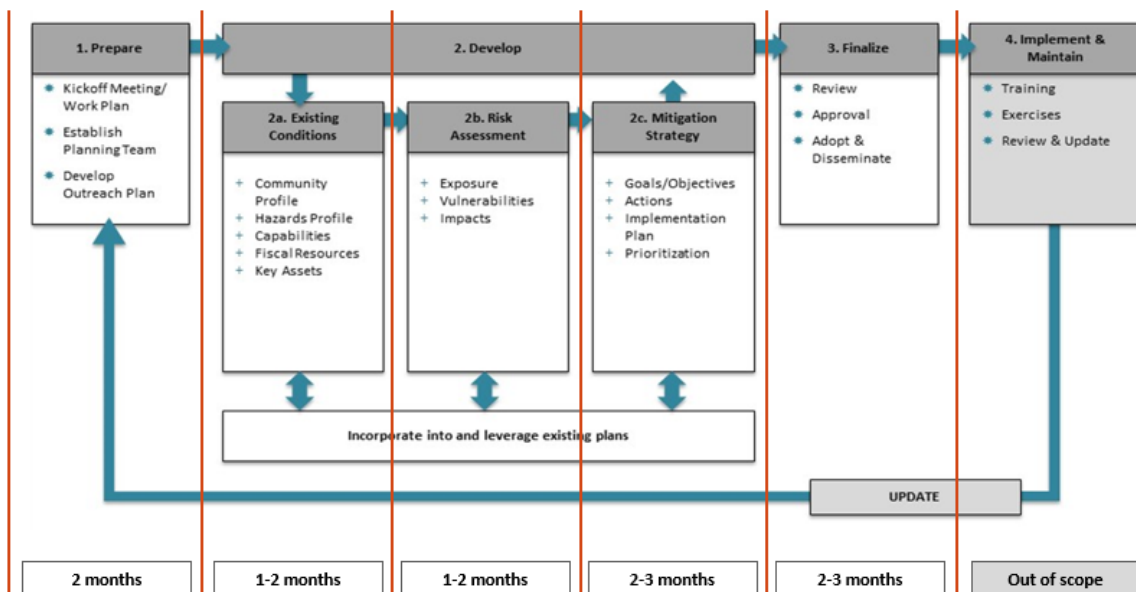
1. Prepare

Kickoff Meeting/ Work Plan

Establish Planning Team

Develop Outreach Plan

2. Develop

2a. Existing Conditions

+ Community Profile
+ Hazards Profile
+ Capabilities
+ Fiscal Resources
+ Key Assets

2b. Risk Assessment

+ Exposure
+ Vulnerabilities
+ Impacts

2c. Mitigation Strategy

+ Goals/Objectives
+ Actions
+ Implementation Plan
+ Prioritization

3. Finalize

Review

Approval

Adopt & Disseminate

4. Implement & Maintain

Training

Exercises

Review & Update

Incorporate into and leverage existing plans

UPDATE

2 months

1-2 months

1-2 months

2-3 months

2-3 months

Out of scope